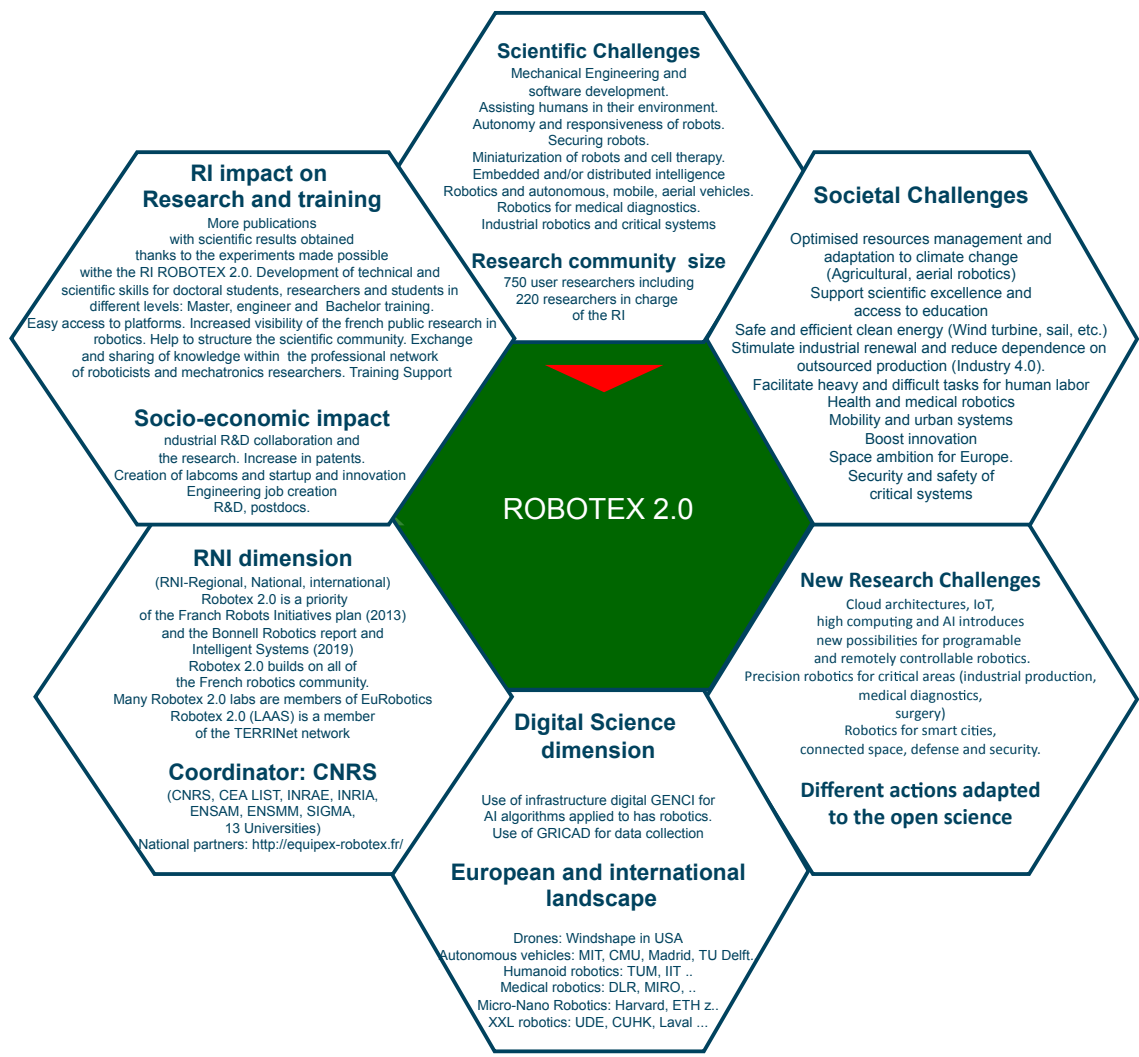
Scientific Challenges
Mechanical Engineering and software development.
Assisting humans in their environment.
Autonomy and responsiveness of robots.
Securing robots.
Miniaturization of robots and cell therapy.
Embedded and/or distributed intelligence
Robotics and autonomous, mobile, aerial vehicles.
Robotics for medical diagnostics.
Industrial robotics and critical systems

Research community size
750 user researchers including 220 researchers in charge of the RI

RI impact on Research and training
More publications with scientific results obtained thanks to the experiments made possible withe the RI ROBOTEX 2.0. Development of technical and scientific skills for doctoral students, researchers and students in different levels: Master, engineer and Bachelor training. Easy access to platforms. Increased visibility of the french public research in robotics. Help to structure the scientific community. Exchange and sharing of knowledge within the professional network of roboticists and mechatronics researchers. Training Support

Socio-economic impact
ndustrial R&D collaboration and the research. Increase in patents.
Creation of labcoms and startup and innovation
Engineering job creation
R&D, postdocs.

Societal Challenges
Optimised resources management and adaptation to climate change (Agricultural, aerial robotics)
Support scientific excellence and access to education
Safe and efficient clean energy (Wind turbine, sail, etc.)
Stimulate industrial renewal and reduce dependence on outsourced production (Industry 4.0).
Facilitate heavy and difficult tasks for human labor
Health and medical robotics
Mobility and urban systems
Boost innovation
Space ambition for Europe.
Security and safety of critical systems

ROBOTEX 2.0

RNI dimension
(RNI-Regional, National, international)
Robotex 2.0 is a priority of the Franch Robots Initiatives plan (2013) and the Bonnell Robotics report and Intelligent Systems (2019)
Robotex 2.0 builds on all of the French robotics community.
Many Robotex 2.0 labs are members of EuRobotics
Robotex 2.0 (LAAS) is a member of the TERRINet network

Coordinator: CNRS
(CNRS, CEA LIST, INRAE, INRIA, ENSAM, ENSMM, SIGMA, 13 Universities)
National partners: http://equipex-robotex.fr/

New Research Challenges
Cloud architectures, IoT, high computing and AI introduces new possibilities for programable and remotely controllable robotics.
Precision robotics for critical areas (industrial production, medical diagnostics, surgery)
Robotics for smart cities, connected space, defense and security.

Different actions adapted to the open science

Digital Science dimension
Use of infrastructure digital GENCI for AI algorithms applied to has robotics.
Use of GRICAD for data collection

European and international landscape
Drones: Windshape in USA
Autonomous vehicles: MIT, CMU, Madrid, TU Delft..
Humanoid robotics: TUM, IIT ..
Medical robotics: DLR, MIRO, ..
Micro-Nano Robotics: Harvard, ETH z..
XXL robotics: UDE, CUHK, Laval ...